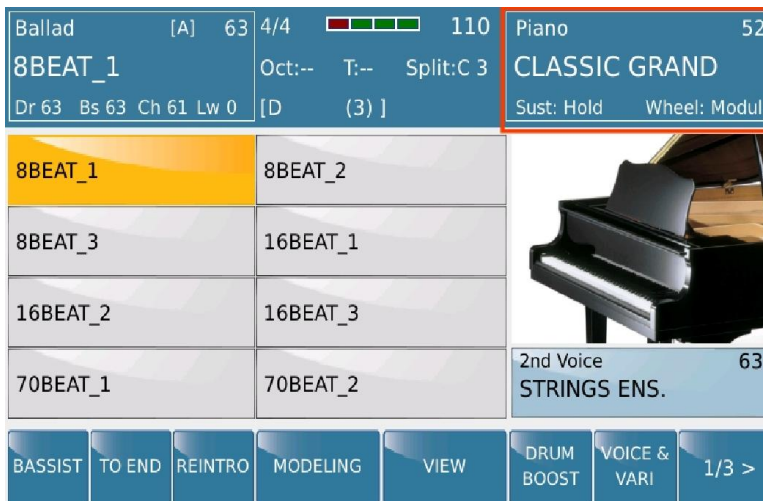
Ballad [A] 63
8BEAT_1
Dr 63 Bs 63 Ch 61 Lw 0

4/4 110
Oct:-- T:-- Split:C 3
[D (3) ]

Piano 52
CLASSIC GRAND
Sust: Hold Wheel: Modul

8BEAT_1
8BEAT_2
8BEAT_3
16BEAT_1
16BEAT_2
16BEAT_3
70BEAT_1
70BEAT_2

2nd Voice 63
STRINGS ENS.

BASSIST
TO END
REINTRO
MODELING
VIEW
DRUM BOOST
VOICE & VARI
1/3 >